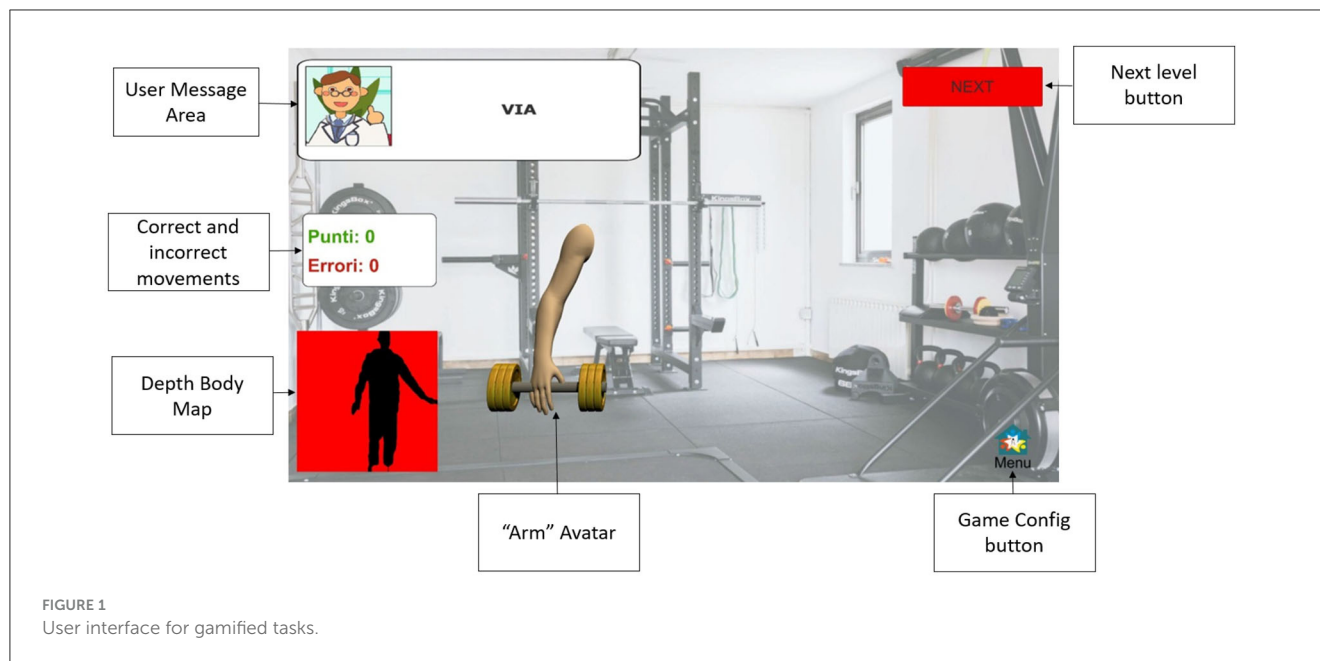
User Message Area

VIA

NEXT

Next level button

Correct and incorrect movements

Punti: 0
Errori: 0

Depth Body Map

"Arm" Avatar

Menu

Game Config button

FIGURE 1
User interface for gamified tasks.